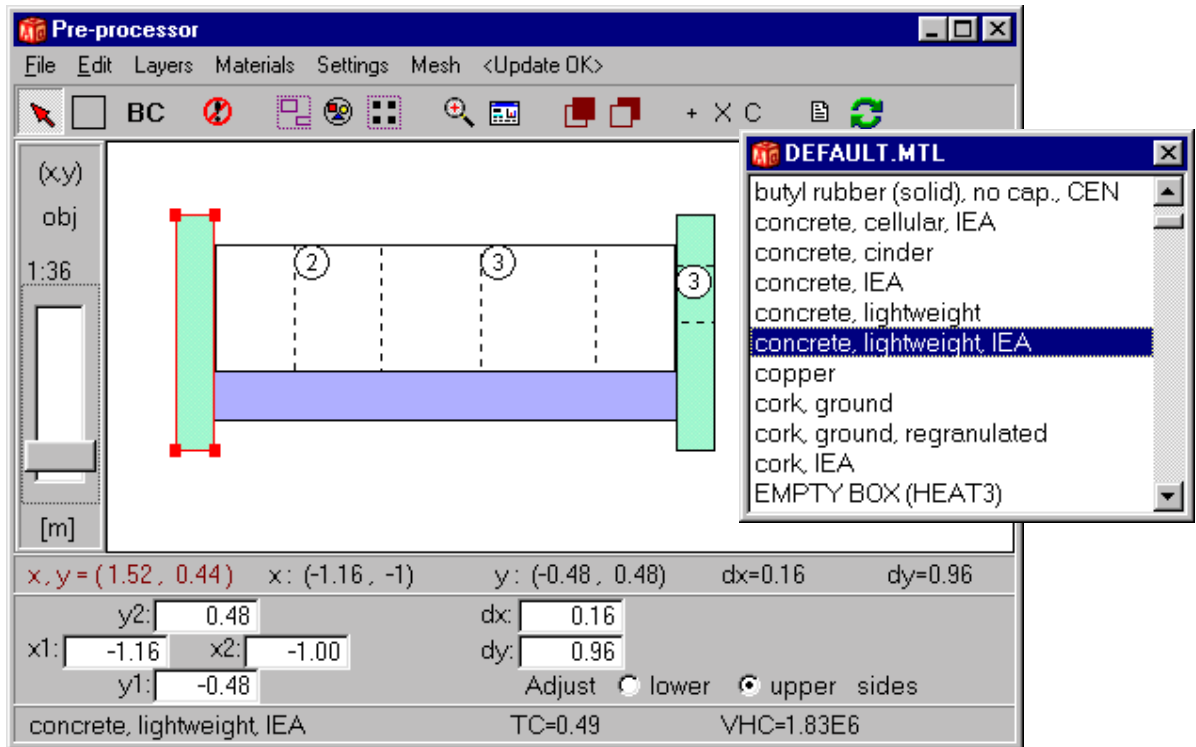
Pre-processor

File Edit Layers Materials Settings Mesh <Update OK>

BC

+ X C

(x,y)

obj

1:36

[m]

2

3

3

DEFAULT.MTL

butyl rubber (solid), no cap., CEN
concrete, cellular, IEA
concrete, cinder
concrete, IEA
concrete, lightweight
concrete, lightweight, IEA
copper
cork, ground
cork, ground, regranulated
cork, IEA
EMPTY BOX (HEAT3)

x, y = (1.52 , 0.44) x: (-1.16 , -1) y: (-0.48 , 0.48) dx=0.16 dy=0.96

y2: 0.48
x1: -1.16 x2: -1.00
y1: -0.48
dx: 0.16
dy: 0.96
Adjust lower upper sides

concrete, lightweight, IEA TC=0.49 VHC=1.83E6